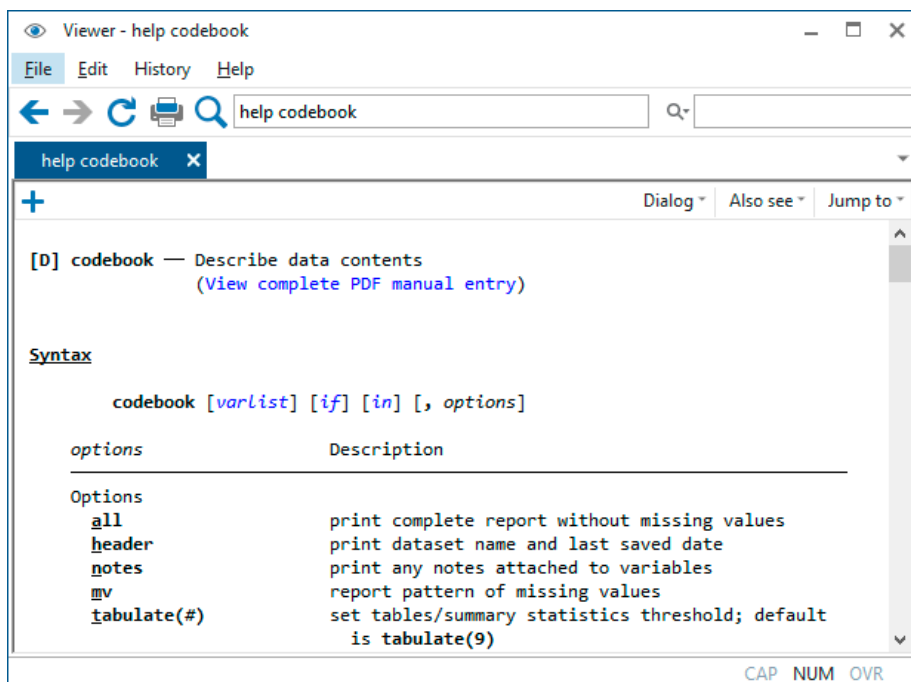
Viewer - help codebook

File Edit History Help

help codebook

help codebook ×

+

Dialog Also see Jump to

[D] codebook — Describe data contents
(View complete PDF manual entry)

Syntax

codebook [varlist] [if] [in] [, options]

| options | Description |
|---|---|
| Options | |
| all | print complete report without missing values |
| header | print dataset name and last saved date |
| notes | print any notes attached to variables |
| mv | report pattern of missing values |
| tabulate(#) | set tables/summary statistics threshold; default is tabulate(9) |

CAP NUM OVR